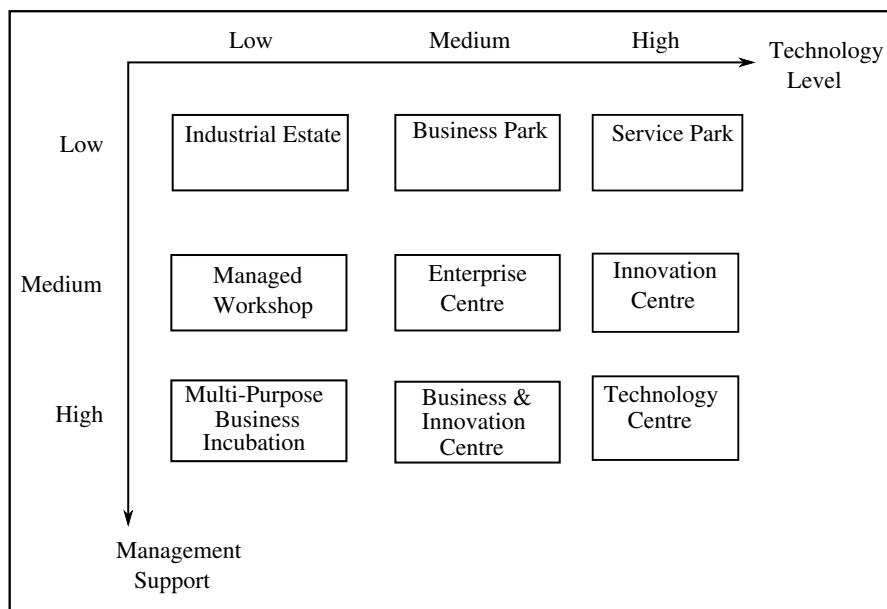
Low Medium High Technology Level

Low
Industrial Estate
Business Park
Service Park

Medium
Managed Workshop
Enterprise Centre
Innovation Centre

High
Multi-Purpose Business Incubation
Business & Innovation Centre
Technology Centre

Management Support